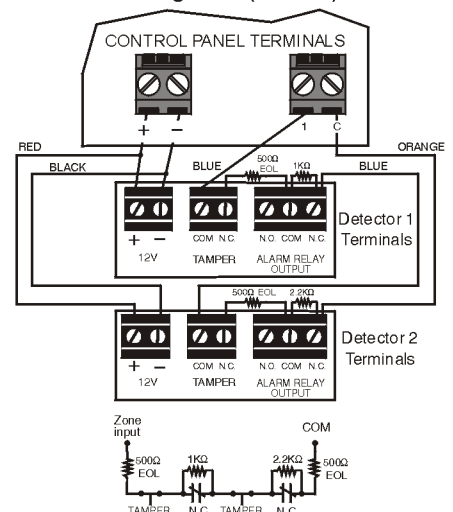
CONTROL PANEL TERMINALS

+ −

1 C

RED

ORANGE

BLACK

BLUE

BLUE

500Ω EOL

1KΩ

+ −

12V

COM N.C.

TAMPER

N.O. COM N.C.

ALARM RELAY OUTPUT

Detector 1 Terminals

500Ω EOL

2.2KΩ

+ −

12V

COM N.C.

TAMPER

N.O. COM N.C.

ALARM RELAY OUTPUT

Detector 2 Terminals

Zone input

COM

500Ω EOL

1KΩ

2.2KΩ

500Ω EOL

TAMPER

N.C.

TAMPER

N.C.